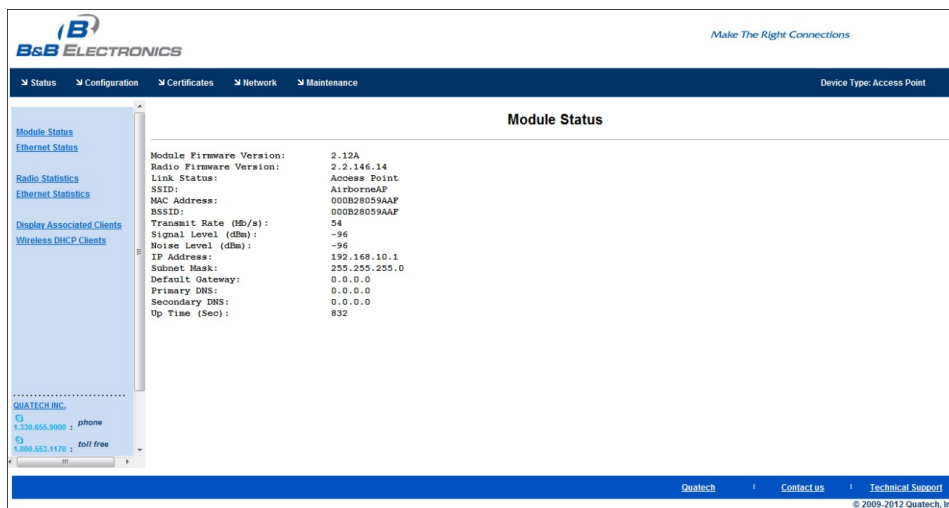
B&B ELECTRONICS

Make The Right Connections

Status Configuration Certificates Network Maintenance

Device Type: Access Point

Module Status
Ethernet Status

Radio Statistics
Ethernet Statistics

Display Associated Clients
Wireless DHCP Clients

QUATECH INC.
1.330.655.9000 : phone
1.800.553.1170 : toll free

Module Status

| | |
|---|---|
| Module Firmware Version: | 2.12A |
| Radio Firmware Version: | 2.2.146.14 |
| Link Status: | Access Point |
| SSID: | AirborneAP |
| MAC Address: | 000B28059AAF |
| BSSID: | 000B28059AAF |
| Transmit Rate (Mb/s): | 54 |
| Signal Level (dBm): | -96 |
| Noise Level (dBm): | -96 |
| IP Address: | 192.168.10.1 |
| Subnet Mask: | 255.255.255.0 |
| Default Gateway: | 0.0.0.0 |
| Primary DNS: | 0.0.0.0 |
| Secondary DNS: | 0.0.0.0 |
| Up Time (Sec): | 832 |

Quatech | Contact us | Technical Support
© 2009-2012 Quatech, In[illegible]